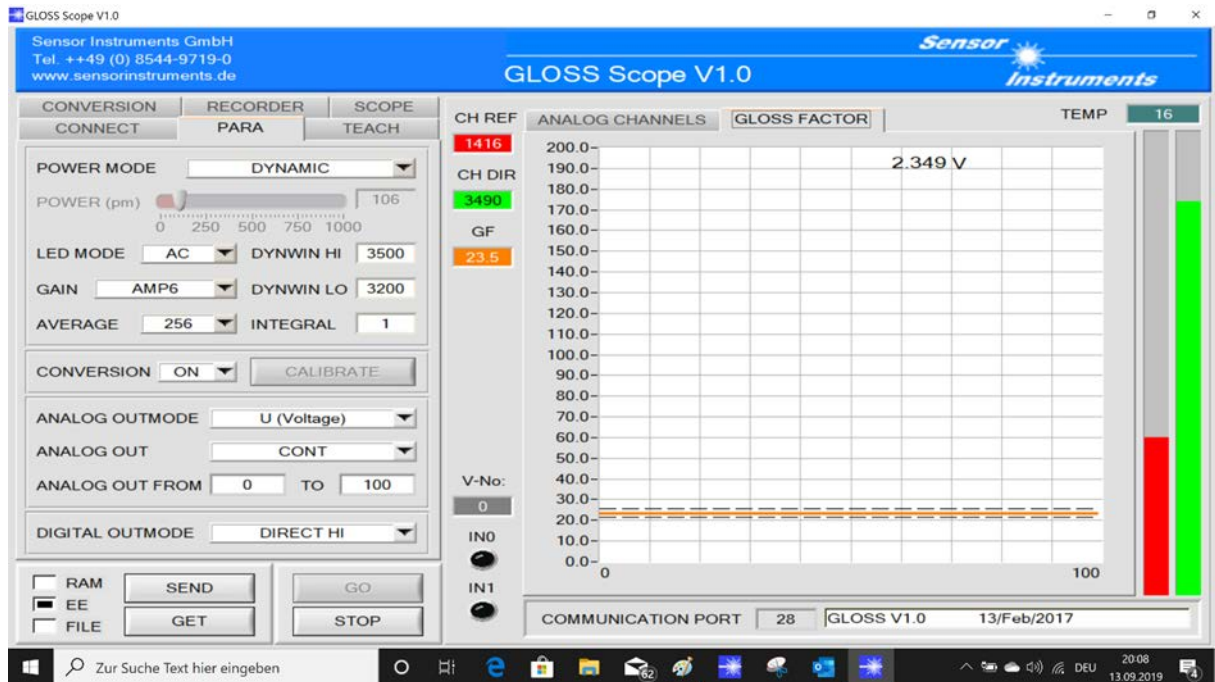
GLOSS Scope V1.0

Sensor Instruments GmbH
Tel. ++49 (0) 8544-9719-0
www.sensorinstruments.de

GLOSS Scope V1.0

Sensor Instruments

CONVERSION RECORDER SCOPE
CONNECT PARA TEACH

POWER MODE DYNAMIC
POWER (pm) 106
0 250 500 750 1000
LED MODE AC DYNWIN HI 3500
GAIN AMP6 DYNWIN LO 3200
AVERAGE 256 INTEGRAL 1

CONVERSION ON CALIBRATE

ANALOG OUTMODE U (Voltage)
ANALOG OUT CONT
ANALOG OUT FROM 0 TO 100

DIGITAL OUTMODE DIRECT HI

RAM
EE
FILE
SEND
GET
GO
STOP

CH REF
1416
CH DIR
3490
GF
23.5
V-No:
0
IN0
IN1

ANALOG CHANNELS GLOSS FACTOR
TEMP 16

200.0
190.0
180.0
170.0
160.0
150.0
140.0
130.0
120.0
110.0
100.0
90.0
80.0
70.0
60.0
50.0
40.0
30.0
20.0
10.0
0.0
0 100

2.349 V

COMMUNICATION PORT 28 GLOSS V1.0 13/Feb/2017

Zur Suche Text hier eingeben
62
DEU
20:08
13.09.2019
4